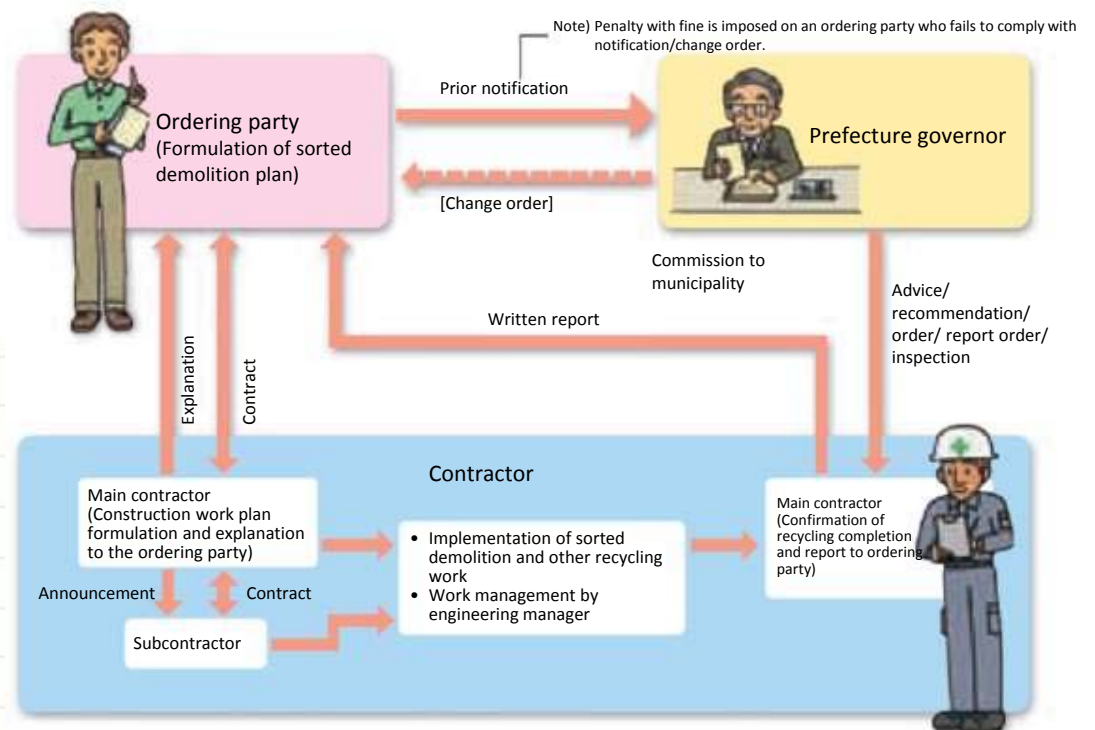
Note) Penalty with fine is imposed on an ordering party who fails to comply with notification/change order.

Prior notification

Ordering party
(Formulation of sorted demolition plan)

Prefecture governor

[Change order]

Commission to municipality

Advice/ recommendation/ order/ report order/ inspection

Written report

Explanation

Contract

Contractor

Main contractor
(Construction work plan formulation and explanation to the ordering party)

• Implementation of sorted demolition and other recycling work
• Work management by engineering manager

Main contractor
(Confirmation of recycling completion and report to ordering party)

Announcement

Contract

Subcontractor